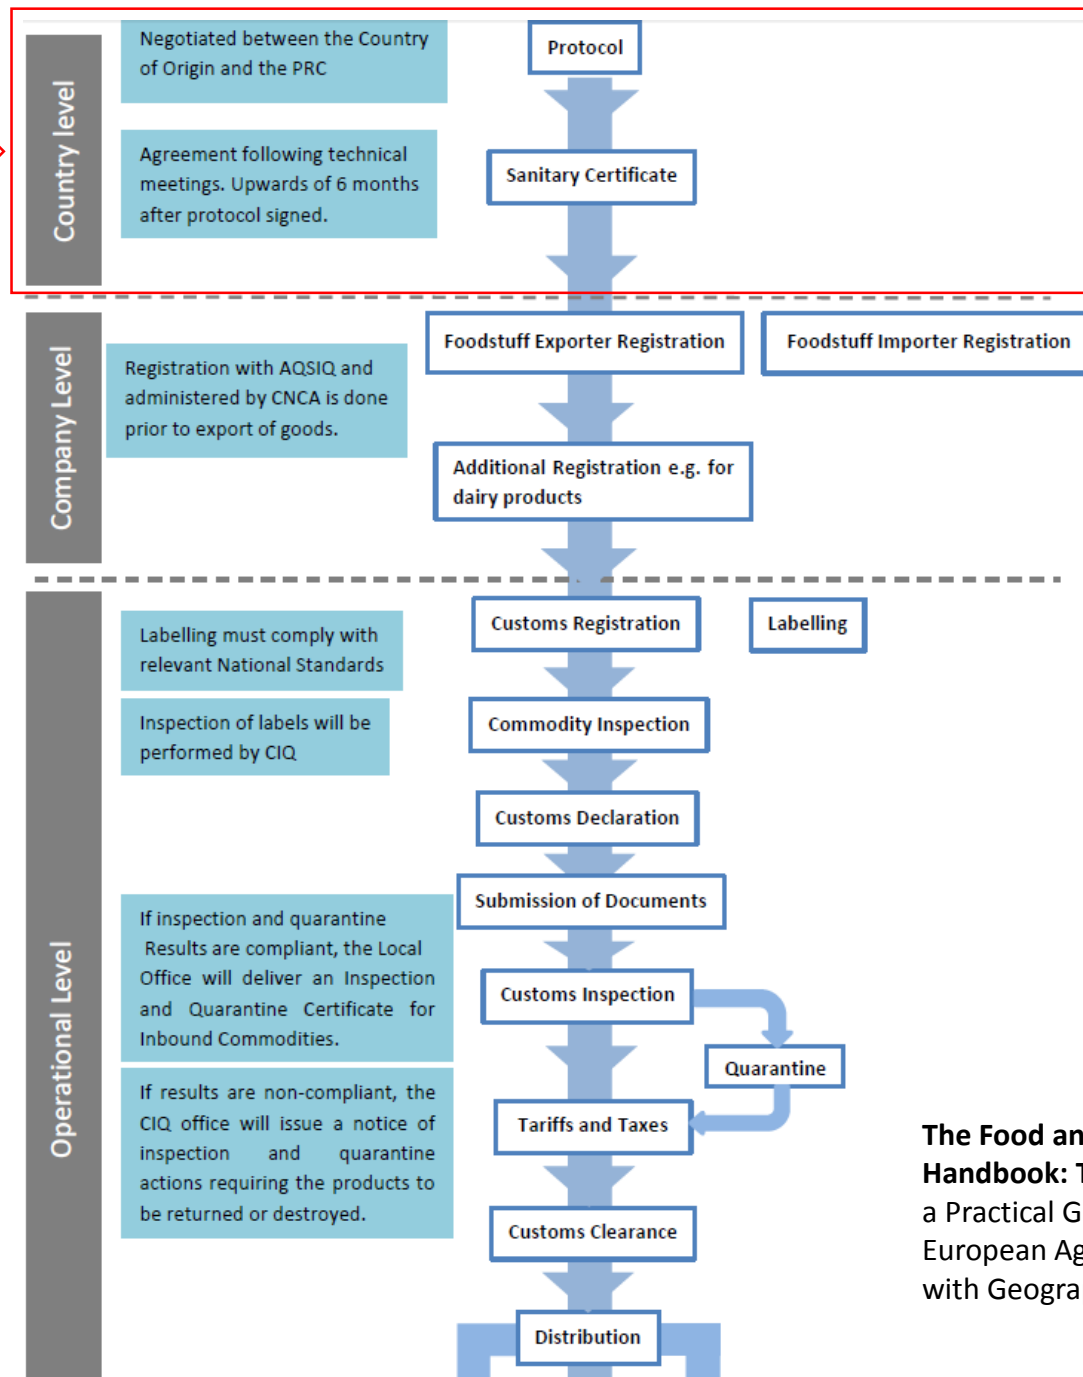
Country level

Negotiated between the Country of Origin and the PRC

Agreement following technical meetings. Upwards of 6 months after protocol signed.

Protocol

Sanitary Certificate

Company Level

Registration with AQSIQ and administered by CNCA is done prior to export of goods.

Foodstuff Exporter Registration

Foodstuff Importer Registration

Additional Registration e.g. for dairy products

Operational Level

Labelling must comply with relevant National Standards

Inspection of labels will be performed by CIQ

Customs Registration

Labelling

Commodity Inspection

Customs Declaration

Submission of Documents

If inspection and quarantine Results are compliant, the Local Office will deliver an Inspection and Quarantine Certificate for Inbound Commodities.

Customs Inspection

Quarantine

If results are non-compliant, the CIQ office will issue a notice of inspection and quarantine actions requiring the products to be returned or destroyed.

Tariffs and Taxes

Customs Clearance

Distribution

The Food an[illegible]
Handbook: T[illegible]
a Practical G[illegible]
European Ag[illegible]
with Geogra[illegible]